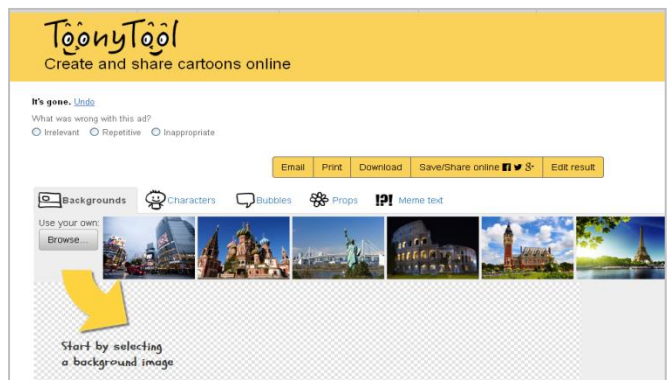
ToonyTool
Create and share cartoons online

It's gone. Undo
What was wrong with this ad?
Irrelevant Repetitive Inappropriate

Email | Print | Download | Save/Share online | Edit result

Backgrounds | Characters | Bubbles | Props | !?! Meme text

Use your own:
Browse...

Start by selecting a background image